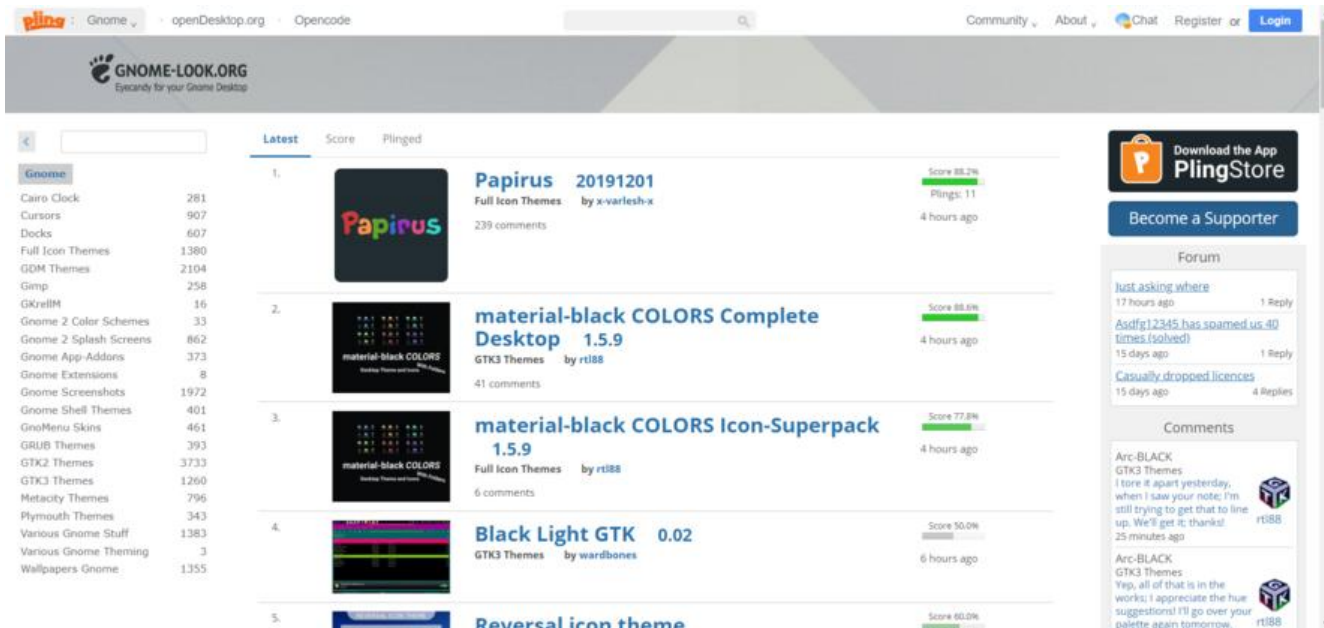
pling : Gnome ⌄ openDesktop.org Opencode Community ⌄ About ⌄ Chat Register or Login

GNOME-LOOK.ORG
Eyecandy for your Gnome Desktop

Gnome

| | |
|---|---|
| Cairo Clock | 281 |
| Cursors | 907 |
| Docks | 607 |
| Full Icon Themes | 1380 |
| GDM Themes | 2104 |
| Gimp | 258 |
| GKrellM | 16 |
| Gnome 2 Color Schemes | 33 |
| Gnome 2 Splash Screens | 862 |
| Gnome App-Addons | 373 |
| Gnome Extensions | 8 |
| Gnome Screenshots | 1972 |
| Gnome Shell Themes | 401 |
| GnoMenu Skins | 461 |
| GRUB Themes | 393 |
| GTK2 Themes | 3733 |
| GTK3 Themes | 1260 |
| Metacity Themes | 796 |
| Plymouth Themes | 343 |
| Various Gnome Stuff | 1383 |
| Various Gnome Theming | 3 |
| Wallpapers Gnome | 1355 |

Latest Score Plinged

1. Papirus
Papirus 20191201
Full Icon Themes by x-varlesh-x
239 comments
Score 88.2%
Plings: 11
4 hours ago

2. material-black COLORS
material-black COLORS Complete Desktop 1.5.9
GTK3 Themes by rtl88
41 comments
Score 88.6%
4 hours ago

3. material-black COLORS
material-black COLORS Icon-Superpack 1.5.9
Full Icon Themes by rtl88
6 comments
Score 77.8%
4 hours ago

4. Black Light GTK 0.02
GTK3 Themes by wardbones
Score 50.0%
6 hours ago

5. Reversal icon theme
Score 60.0%

Download the App
PlingStore

Become a Supporter

Forum
Just asking where
17 hours ago 1 Reply
Asdfg12345 has spamed us 40 times (solved)
15 days ago 1 Reply
Casually dropped licences
15 days ago 4 Replies

Comments
Arc-BLACK
GTK3 Themes
I tore it apart yesterday, when I saw your note; I'm still trying to get that to line up. We'll get it; thanks!
rtl88
25 minutes ago
Arc-BLACK
GTK3 Themes
Yep, all of that is in the works; I appreciate the hue suggestions! I'll go over your palette again tomorrow.
rtl88